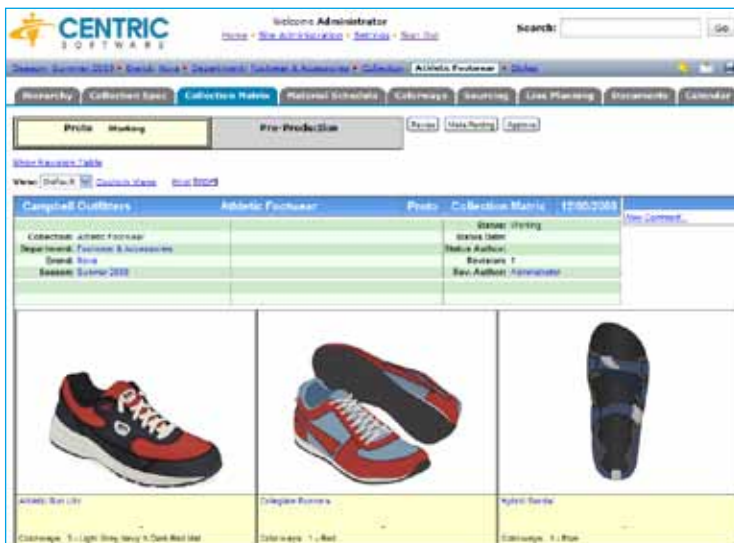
CENTRIC SOFTWARE

Welcome Administrator
Home - Site Administration - Settings - Sign Out

Search: Go

Season: Summer 2003 > Brand: Nova > Department: Footwear & Accessories > Collection: Athletic Footwear > Styles

Hierarchy | Collection Spec | Collection Matrix | Material Schedule | Colorways | Sourcing | Line Planning | Documents | Calendar

Proto Working | Pre-Production

Revise | Make Pending | Approve

Show Revision Table

View: Default Customize Views Email Excel

Campbell Outfitters | Athletic Footwear | Proto | Collection Matrix | 12/08/2008

Collection: Athletic Footwear
Department: Footwear & Accessories
Brand: Nova
Season: Summer 2008

Status: Working
Status Date:
Status Author:
Revision: 1
Rev. Author: Administrator

View Comment...

Athletic Run Lite
Colorways: 3 - Light Grey Navy & Dark Red Mat

Collegiate Runners
Colorways: 1 - Red

Hybrid Sandal
Colorways: 1 - Blue